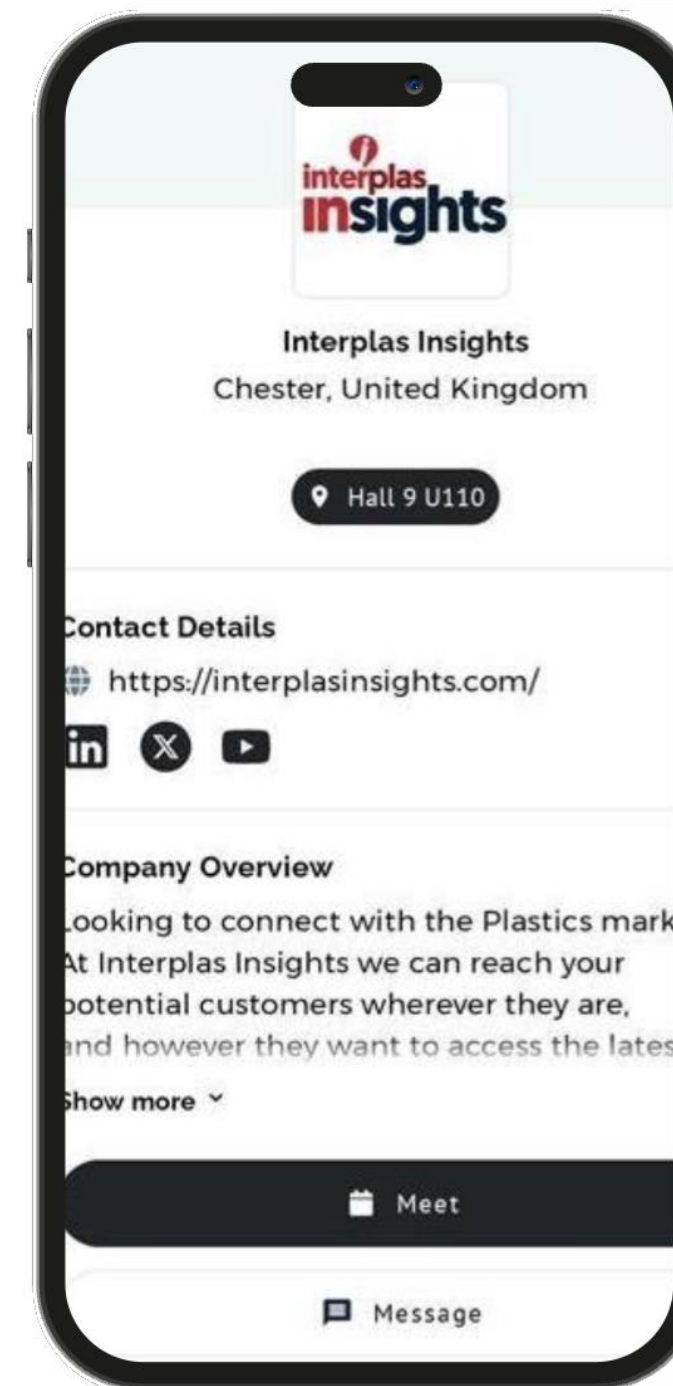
interplas insights

Interplas Insights
Chester, United Kingdom

Hall 9 U110

Contact Details
https://interplasinsights.com/

Company Overview
Looking to connect with the Plastics mark
At Interplas Insights we can reach your potential customers wherever they are, and however they want to access the lates

Show more

Meet

Message